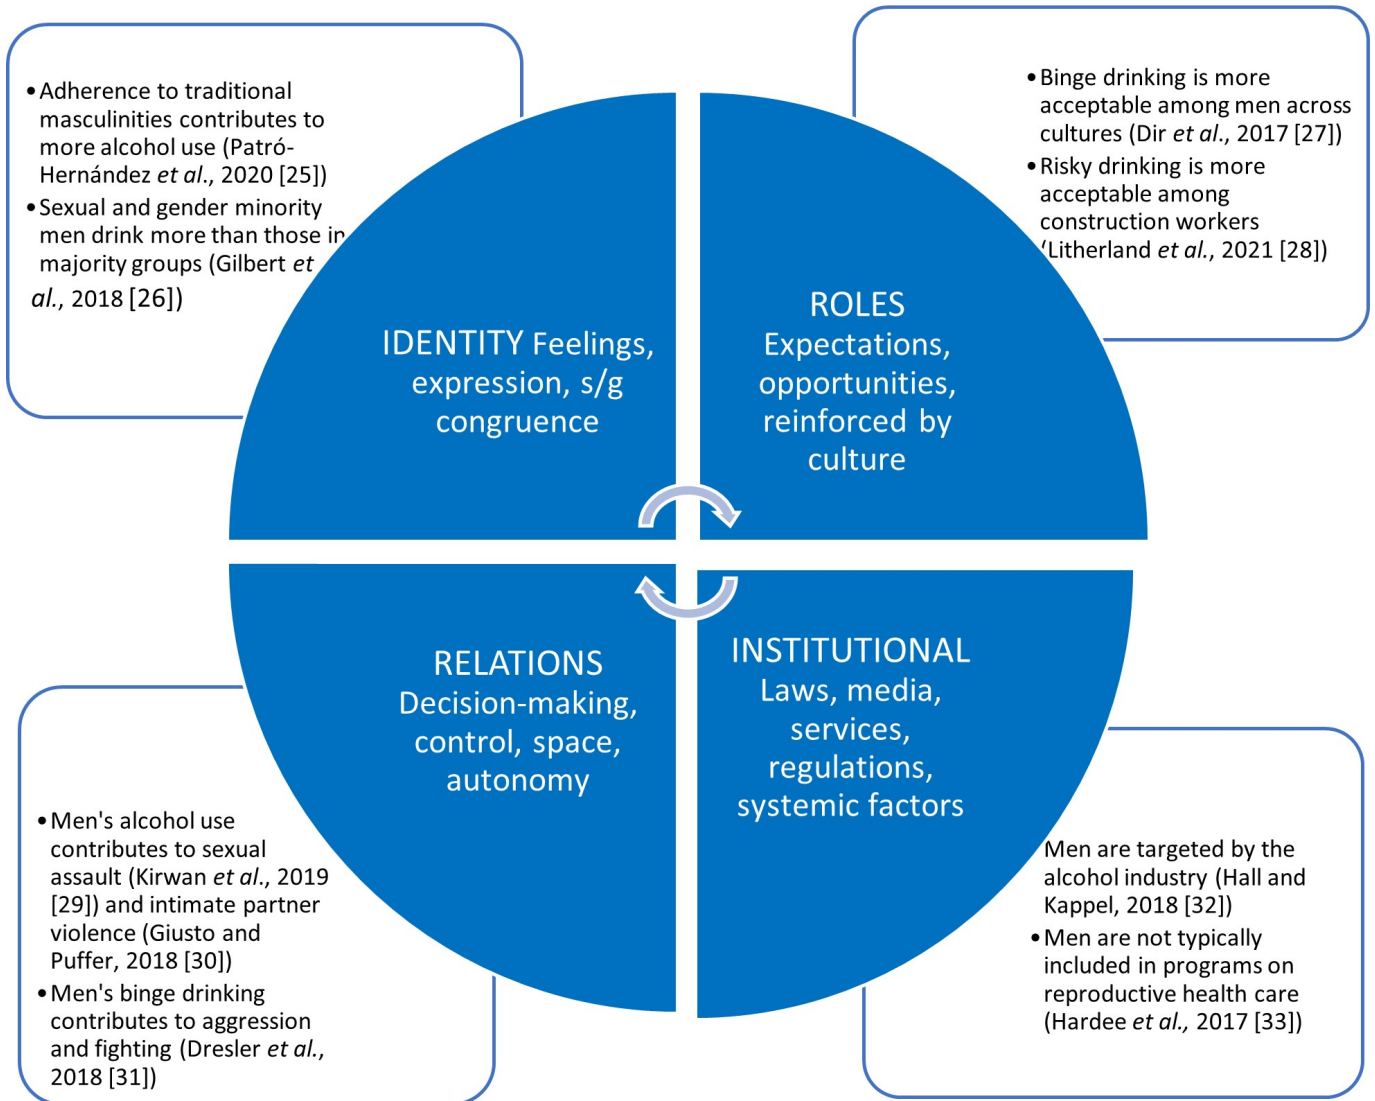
• Adherence to traditional masculinities contributes to more alcohol use (Patró-Hernández *et al.*, 2020 [25])
• Sexual and gender minority men drink more than those in majority groups (Gilbert *et al.*, 2018 [26])

• Binge drinking is more acceptable among men across cultures (Dir *et al.*, 2017 [27])
• Risky drinking is more acceptable among construction workers (Litherland *et al.*, 2021 [28])

IDENTITY Feelings, expression, s/g congruence

ROLES Expectations, opportunities, reinforced by culture

RELATIONS Decision-making, control, space, autonomy

INSTITUTIONAL Laws, media, services, regulations, systemic factors

• Men's alcohol use contributes to sexual assault (Kirwan *et al.*, 2019 [29]) and intimate partner violence (Giusto and Puffer, 2018 [30])
• Men's binge drinking contributes to aggression and fighting (Dresler *et al.*, 2018 [31])

Men are targeted by the alcohol industry (Hall and Kappel, 2018 [32])
• Men are not typically included in programs on reproductive health care (Hardee *et al.*, 2017 [33])